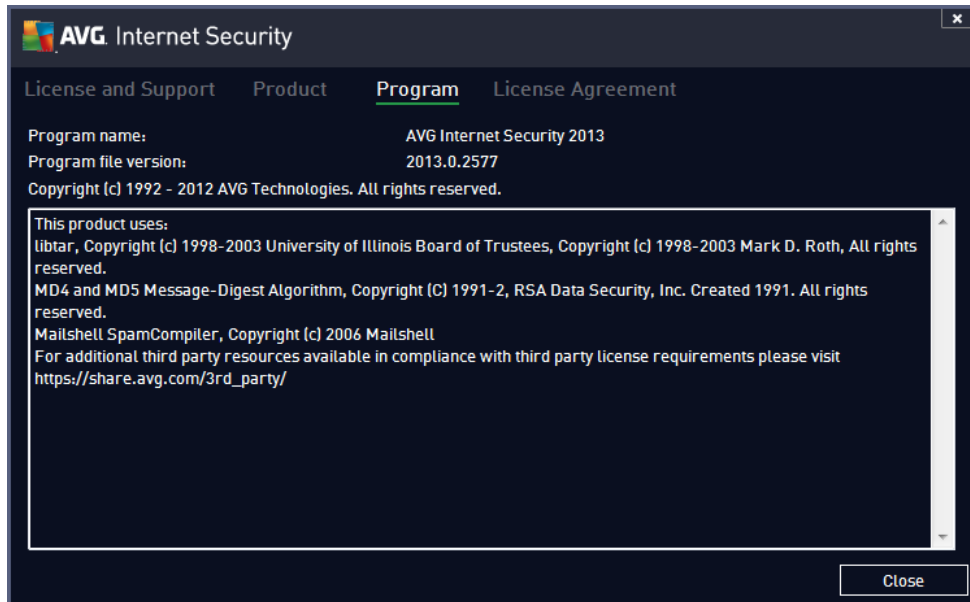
AVG. Internet Security

×

License and Support Product Program License Agreement

Program name: AVG Internet Security 2013
Program file version: 2013.0.2577
Copyright (c) 1992 - 2012 AVG Technologies. All rights reserved.

This product uses:
libtar, Copyright (c) 1998-2003 University of Illinois Board of Trustees, Copyright (c) 1998-2003 Mark D. Roth, All rights reserved.
MD4 and MD5 Message-Digest Algorithm, Copyright (C) 1991-2, RSA Data Security, Inc. Created 1991. All rights reserved.
Mailshell SpamCompiler, Copyright (c) 2006 Mailshell
For additional third party resources available in compliance with third party license requirements please visit https://share.avg.com/3rd_party/

Close